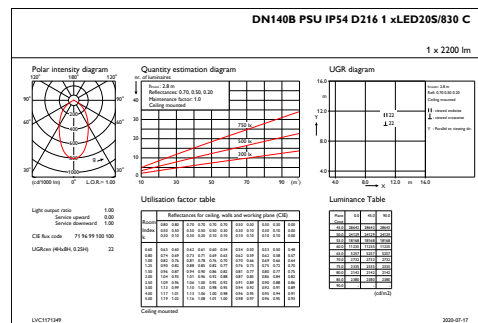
DN140B PSU IP54 D216 1 xLED20S/830 C

1 x 2200 lm

Polar intensity diagram

120° 180° 120°
90° 90°
60° 60°
30° 30°
(cd/1000 lm) 0° L.O.R.= 1.00

Quantity estimation diagram

nr. of luminaires

$h_{room}$: 2.8 m
Reflectances: 0.70, 0.50, 0.20
Maintenance factor: 1.0
Ceiling mounted

750 lx
500 lx
300 lx

10 30 50 70 90 (m²)

UGR diagram

14.0
12.0
Y
8.0
4.0

4.0 8.0 12.0 m 16.0
X

H 22
⊥ 22

$h_{room}$: 2.8 m
Refl: 0.70, 0.50, 0.20
Ceiling mounted

Light output ratio 1.00
Service upward 0.00
Service downward 1.00

CIE flux code 71 96 99 100 100

UGRnom (4Hx8H, 0.25H) 22

Utilisation factor table

Room Index k | Reflectances for ceiling, walls and working plane (CIE)

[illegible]

Ceiling mounted

Luminance Table

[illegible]

(cd/m2)

LVC1171349

2020-07-17